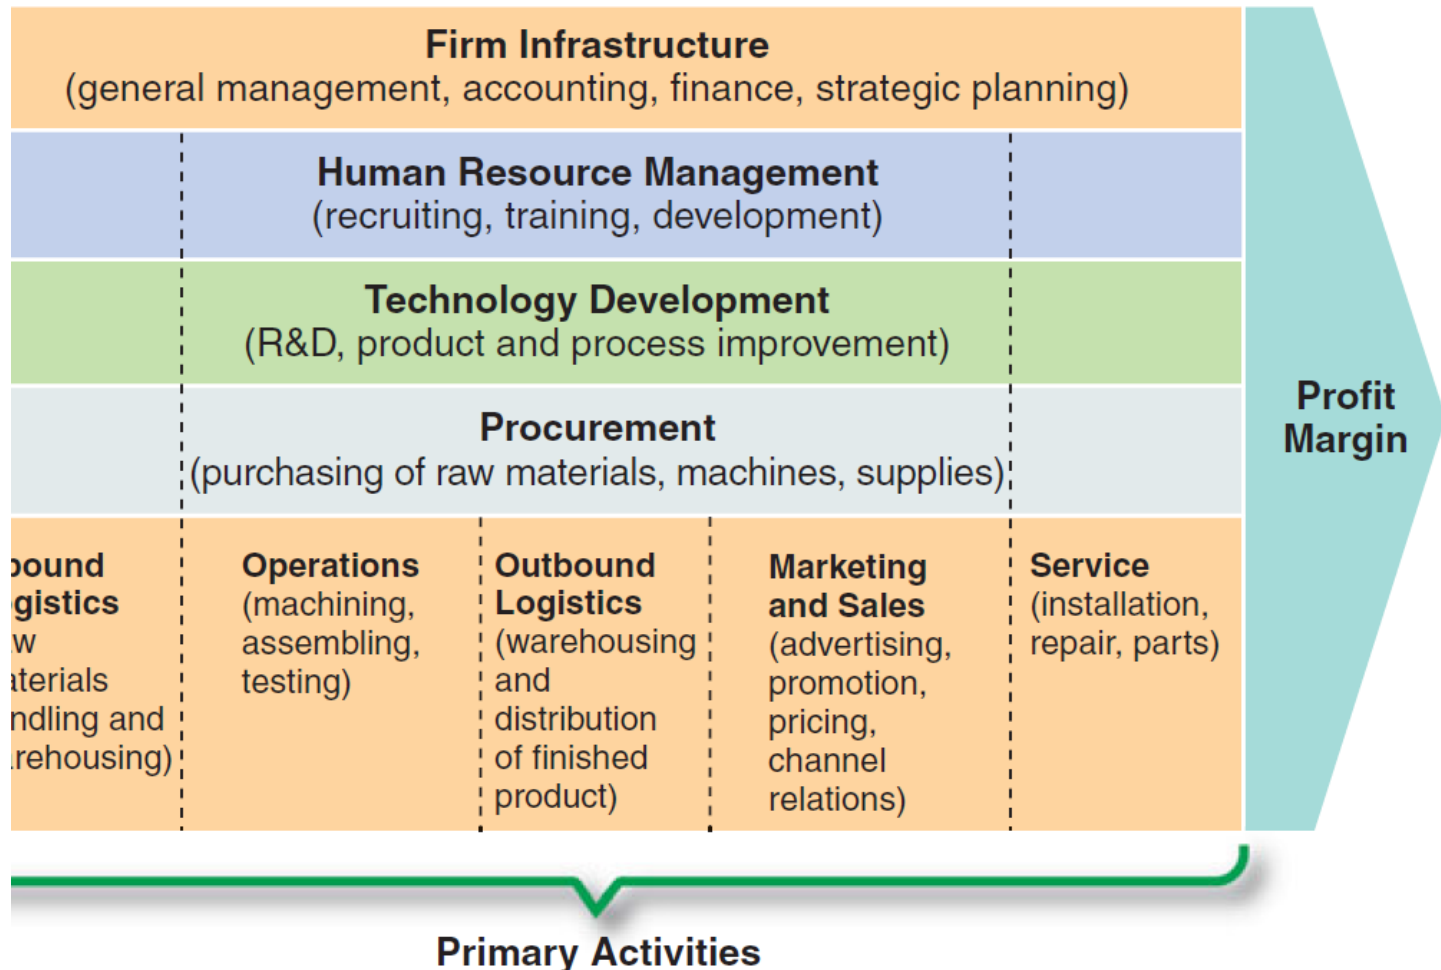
Firm Infrastructure
(general management, accounting, finance, strategic planning)

Human Resource Management
(recruiting, training, development)

Technology Development
(R&D, product and process improvement)

Procurement
(purchasing of raw materials, machines, supplies)

Profit Margin

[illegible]bound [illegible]gistics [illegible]w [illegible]aterials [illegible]ndling and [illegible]rehousing)

Operations (machining, assembling, testing)

Outbound Logistics (warehousing and distribution of finished product)

Marketing and Sales (advertising, promotion, pricing, channel relations)

Service (installation, repair, parts)

Primary Activities